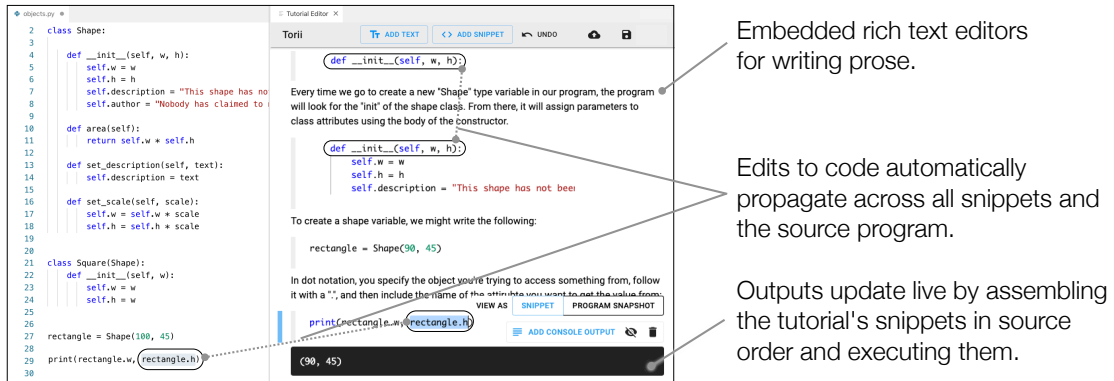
objects.py ×

2 class Shape:
3
4 def __init__(self, w, h):
5 self.w = w
6 self.h = h
7 self.description = "This shape has no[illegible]
8 self.author = "Nobody has claimed to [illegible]
9
10 def area(self):
11 return self.w * self.h
12
13 def set_description(self, text):
14 self.description = text
15
16 def set_scale(self, scale):
17 self.w = self.w * scale
18 self.h = self.h * scale
19
20
21 class Square(Shape):
22 def __init__(self, w):
23 self.w = w
24 self.h = w
25
26
27 rectangle = Shape(100, 45)
28
29 print(rectangle.w, rectangle.h)
30

Tutorial Editor ×

Torii

ADD TEXT

ADD SNIPPET

UNDO

def __init__(self, w, h):

Every time we go to create a new "Shape" type variable in our program, the program will look for the "init" of the shape class. From there, it will assign parameters to class attributes using the body of the constructor.

def __init__(self, w, h):
self.w = w
self.h = h
self.description = "This shape has not bee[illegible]

To create a shape variable, we might write the following:

rectangle = Shape(90, 45)

In dot notation, you specify the object you're trying to access something from, follow it with a ".", and then include the name of the attribute you want to get the value from:

VIEW AS SNIPPET PROGRAM SNAPSHOT

print(rectangle.w, rectangle.h)

ADD CONSOLE OUTPUT

(90, 45)

Embedded rich text editors for writing prose.

Edits to code automatically propagate across all snippets and the source program.

Outputs update live by assembling the tutorial's snippets in source order and executing them.